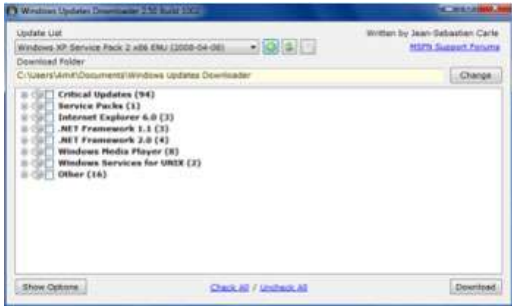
Windows Updates Downloader 2.50 Build 1002

Update List
Windows XP Service Pack 2 x86 ENU (2008-04-08)
Written by Jean-Sebastian Carle
MSFN Support Forums
Download Folder
C:\Users\Amit\Documents\Windows Updates Downloader
Change

Critical Updates (94)
Service Packs (1)
Internet Explorer 6.0 (3)
.NET Framework 1.1 (3)
.NET Framework 2.0 (4)
Windows Media Player (8)
Windows Services for UNIX (2)
Other (16)

Show Options
Check All / Uncheck All
Download